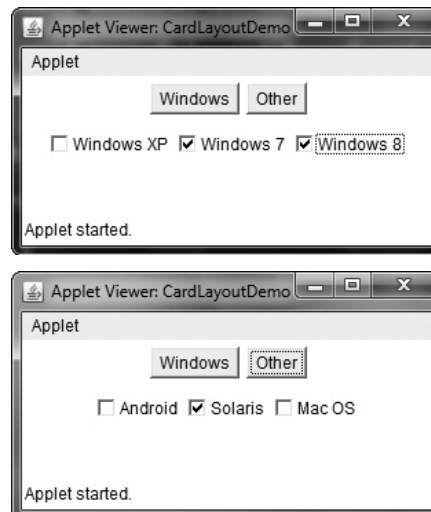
Applet Viewer: CardLayoutDemo

Applet

Windows Other

☐ Windows XP ☑ Windows 7 ☑ Windows 8

Applet started.

Applet Viewer: CardLayoutDemo

Applet

Windows Other

☐ Android ☑ Solaris ☐ Mac OS

Applet started.